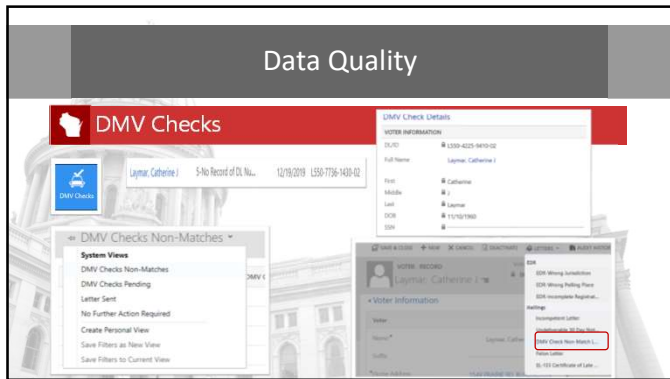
Data Quality

DMV Checks

DMV Checks

Laymar, Catherine J 5-No Record of DL Nu... 12/19/2019 L550-7736-1430-02

DMV Check Details

VOTER INFORMATION

DL/ID L550-4225-9410-02

Full Name Laymar, Catherine J

First Catherine

Middle J

Last Laymar

DOB 11/10/1960

SSN

DMV Checks Non-Matches

System Views

DMV Checks Non-Matches

DMV Checks Pending

Letter Sent

No Further Action Required

Create Personal View

Save Filters as New View

Save Filters to Current View

SAVE & CLOSE + NEW CANCEL DEACTIVATE LETTERS AUDIT HISTORY

VOTER: RECORD

Laymar, Catherine J

Voter Information

Voter

Name Laymar, Cather

Suffix

EDR

EDR Wrong Jurisdiction

EDR Wrong Polling Place

EDR Incomplete Registrat...

Mailings

Incompetent Letter

Undeliverable 30 Day Not...

DMV Check Non-Match L...

Felon Letter

EL-133 Certificate of Late ...